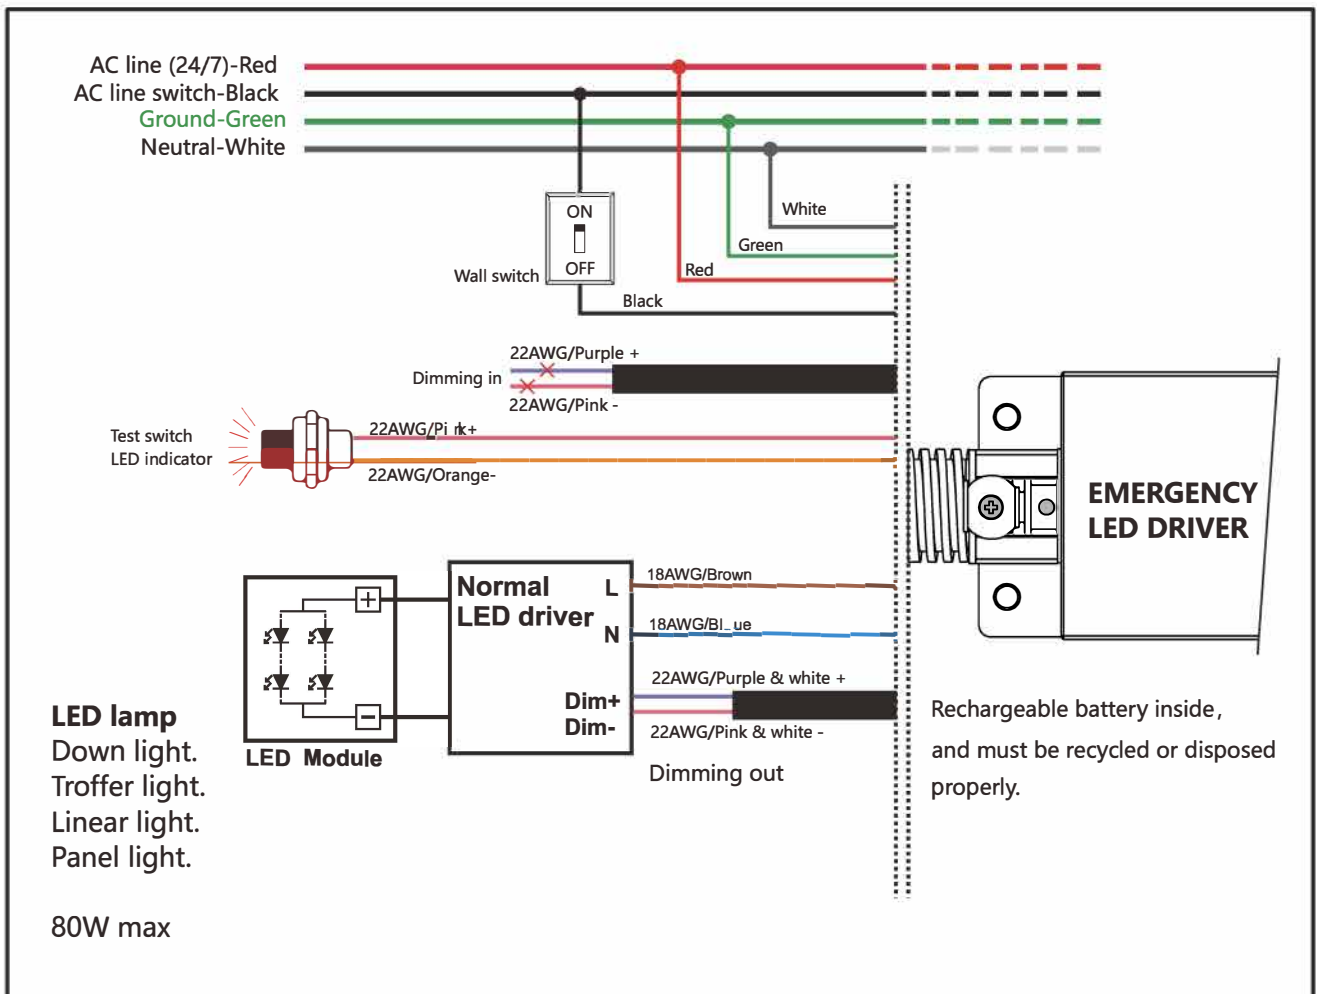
AC line (24/7)-Red
AC line switch-Black
Ground-Green
Neutral-White

ON
OFF
Wall switch

White
Green
Red
Black

22AWG/Purple +
Dimming in
22AWG/Pink -

Test switch
LED indicator
22AWG/Pink+
22AWG/Orange-

EMERGENCY
LED DRIVER

Normal
LED driver
L
N
Dim+
Dim-

18AWG/Brown
18AWG/Blue
22AWG/Purple & white +
22AWG/Pink & white -
Dimming out

LED Module

LED lamp
Down light.
Troffer light.
Linear light.
Panel light.

80W max

Rechargeable battery inside, and must be recycled or disposed properly.